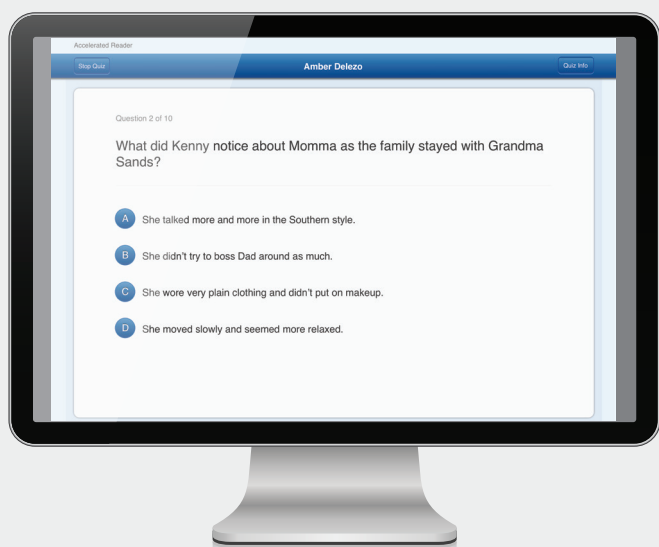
Accelerated Reader

Stop Quiz

Amber Delezo

Quiz Info

Question 2 of 10

What did Kenny notice about Momma as the family stayed with Grandma Sands?

A She talked more and more in the Southern style.

B She didn't try to boss Dad around as much.

C She wore very plain clothing and didn't put on makeup.

D She moved slowly and seemed more relaxed.